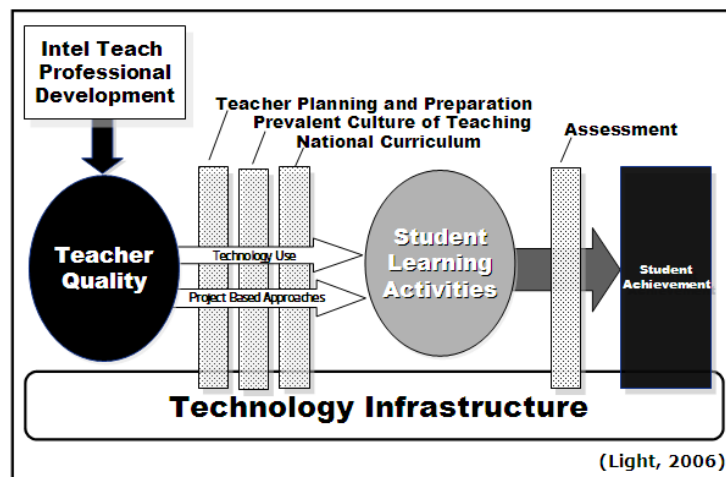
Intel Teach Professional Development

Teacher Planning and Preparation

Prevalent Culture of Teaching

National Curriculum

Assessment

Teacher Quality

Technology Use

Project Based Approaches

Student Learning Activities

Student Achievement

Technology Infrastructure

(Light, 2006)